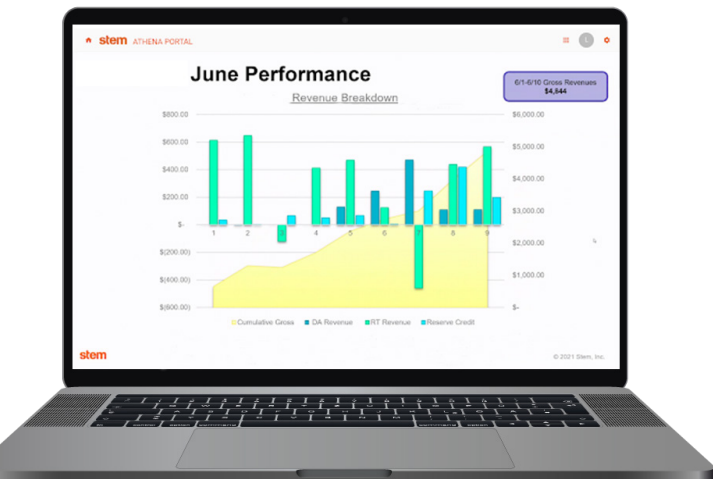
stem ATHENA PORTAL

L

June Performance

6/1-6/10 Gross Revenues
$4,844

Revenue Breakdown

$800.00
$600.00
$400.00
$200.00
$-
$(200.00)
$(400.00)
$(600.00)

$6,000.00
$5,000.00
$4,000.00
$3,000.00
$2,000.00
$1,000.00
$-

1 2 3 4 5 6 7 8 9

Cumulative Gross DA Revenue RT Revenue Reserve Credit

stem

© 2021 Stem, Inc.